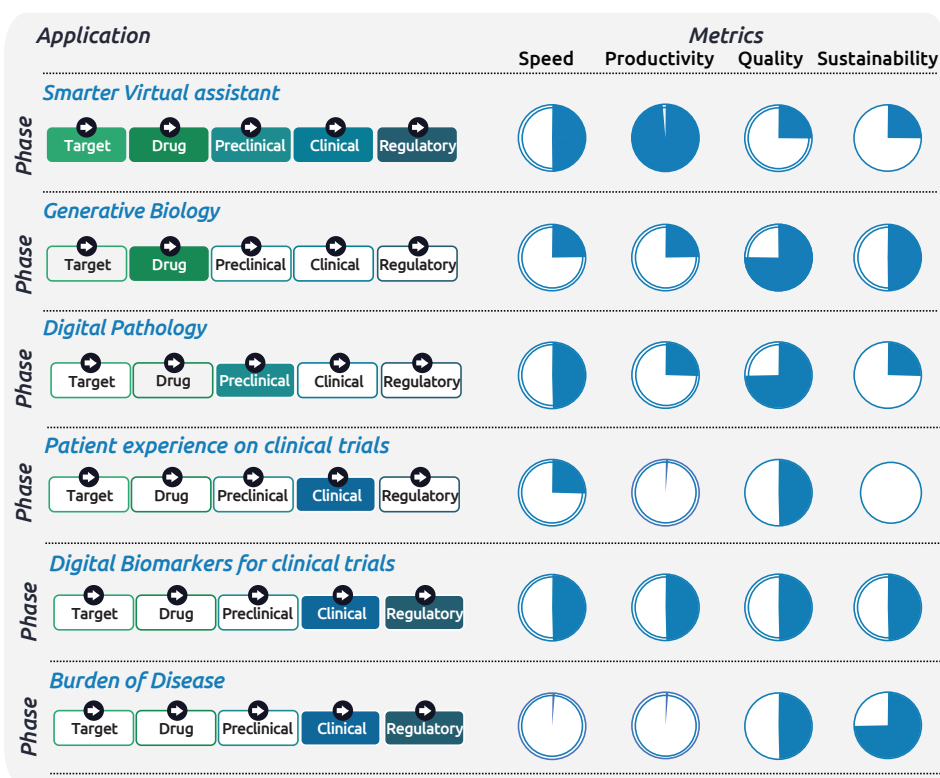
Application

Metrics

| | Speed | Productivity | Quality | Sustainability |
|---|---|---|---|---|
| Smarter Virtual assistant | | | | |
| Phase: Target, Drug, Preclinical, Clinical, Regulatory | | | | |
| Generative Biology | | | | |
| Phase: Target, Drug, Preclinical, Clinical, Regulatory | | | | |
| Digital Pathology | | | | |
| Phase: Target, Drug, Preclinical, Clinical, Regulatory | | | | |
| Patient experience on clinical trials | | | | |
| Phase: Target, Drug, Preclinical, Clinical, Regulatory | | | | |
| Digital Biomarkers for clinical trials | | | | |
| Phase: Target, Drug, Preclinical, Clinical, Regulatory | | | | |
| Burden of Disease | | | | |
| Phase: Target, Drug, Preclinical, Clinical, Regulatory | | | | |